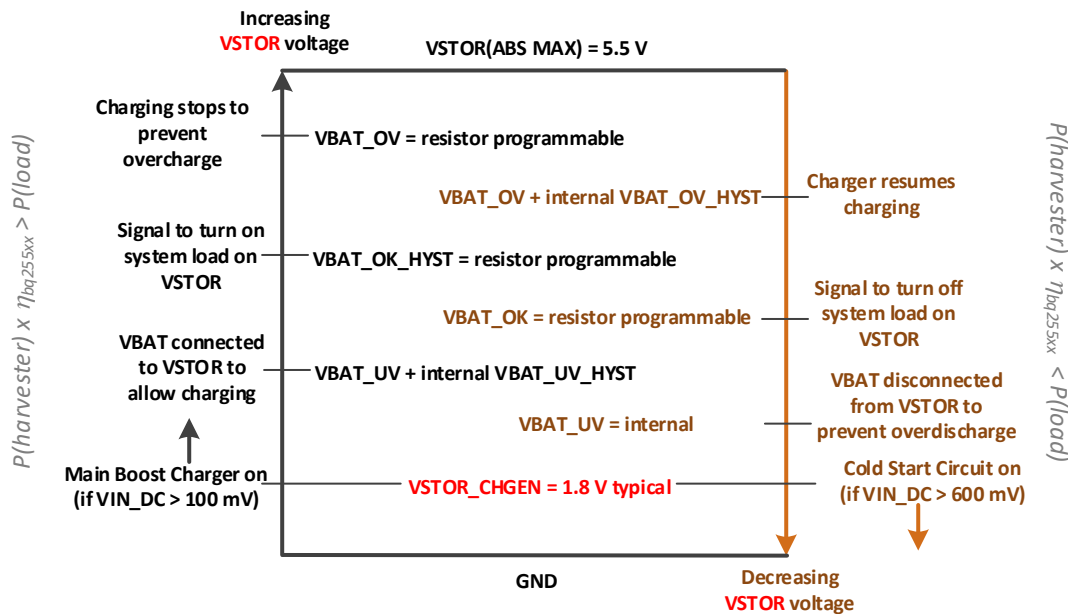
Increasing
VSTOR voltage

VSTOR(ABS MAX) = 5.5 V

$P(harvester) \times \eta_{bq255xx} > P(load)$

Charging stops to prevent overcharge

VBAT_OV = resistor programmable

VBAT_OV + internal VBAT_OV_HYST

Charger resumes charging

Signal to turn on system load on VSTOR

VBAT_OK_HYST = resistor programmable

VBAT_OK = resistor programmable

Signal to turn off system load on VSTOR

VBAT connected to VSTOR to allow charging

VBAT_UV + internal VBAT_UV_HYST

VBAT_UV = internal

VBAT disconnected from VSTOR to prevent overdischarge

Main Boost Charger on (if VIN_DC > 100 mV)

VSTOR_CHGEN = 1.8 V typical

Cold Start Circuit on (if VIN_DC > 600 mV)

$P(harvester) \times \eta_{bq255xx} < P(load)$

GND

Decreasing
VSTOR voltage